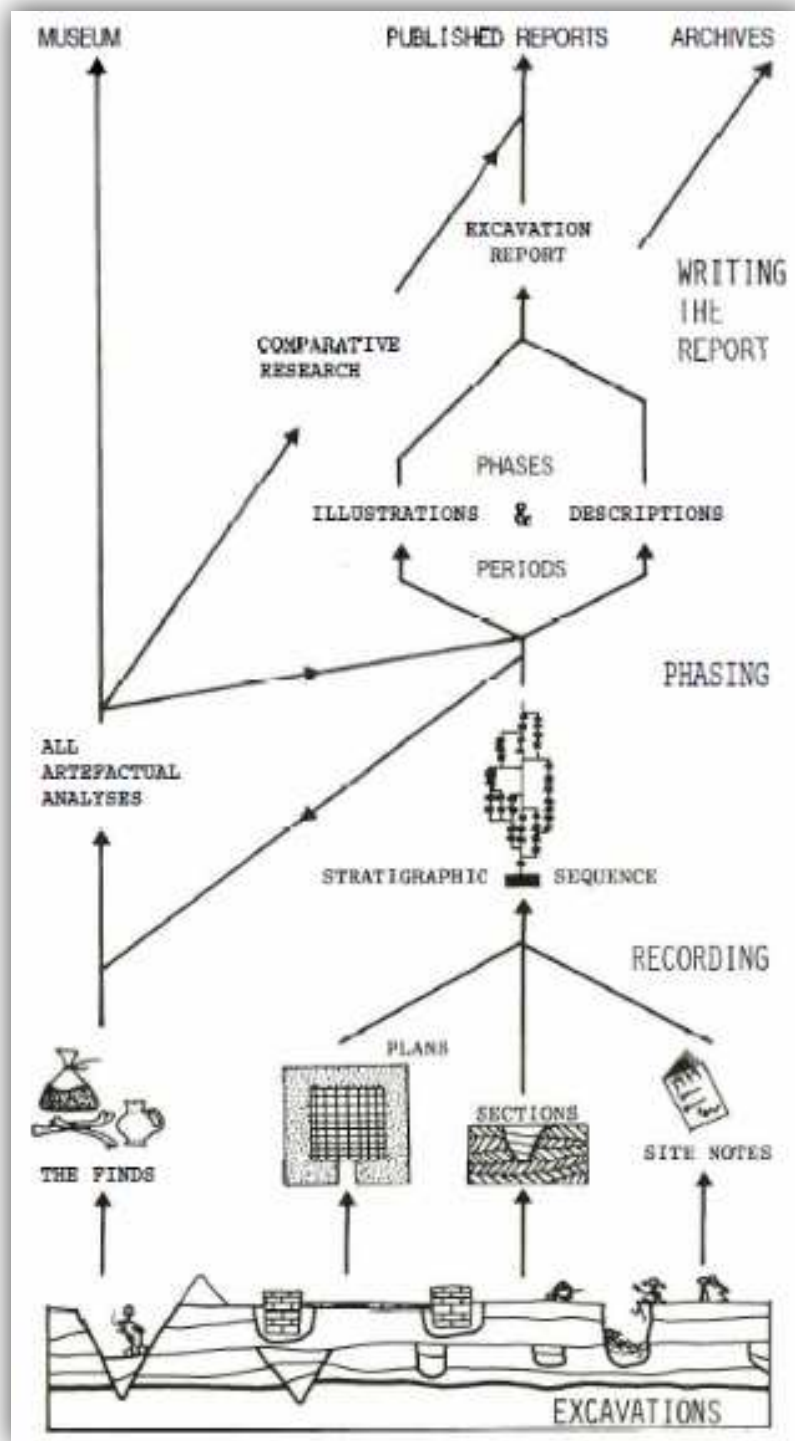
MUSEUM

PUBLISHED REPORTS

ARCHIVES

EXCAVATION REPORT

WRITING THE REPORT

COMPARATIVE RESEARCH

PHASES

ILLUSTRATIONS & DESCRIPTIONS

PERIODS

PHASING

ALL ARTEFACTUAL ANALYSES

STRATIGRAPHIC SEQUENCE

RECORDING

PLANS

SECTIONS

THE FINDS

SITE NOTES

EXCAVATIONS